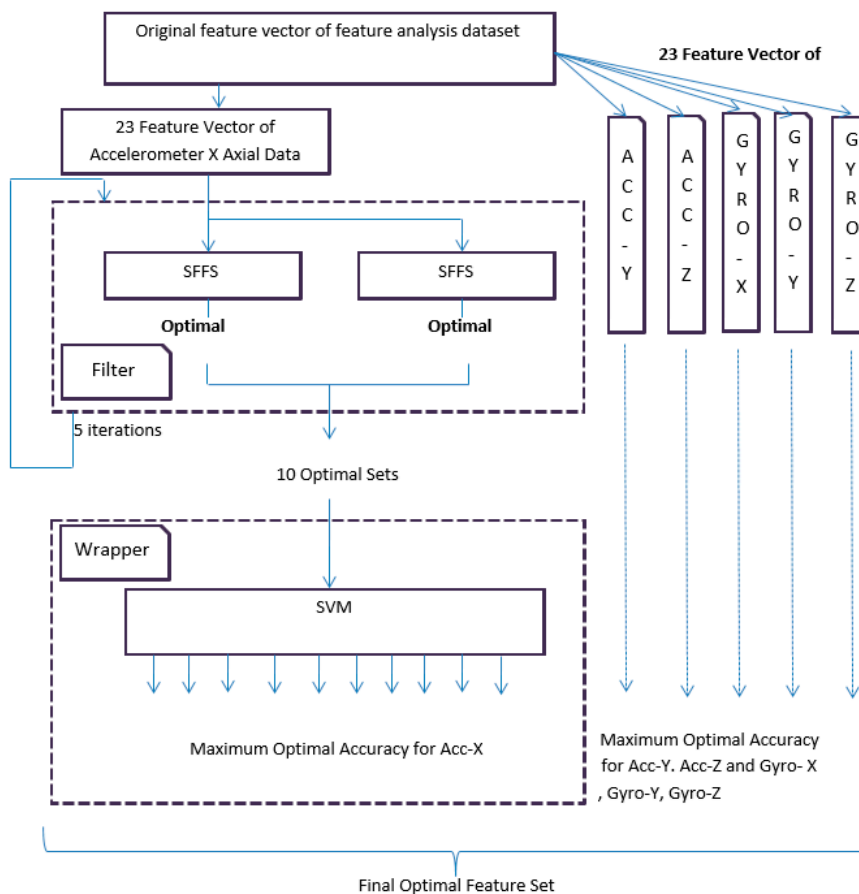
Original feature vector of feature analysis dataset

23 Feature Vector of

23 Feature Vector of Accelerometer X Axial Data

A C C - Y

A C C - Z

G Y R O - X

G Y R O - Y

G Y R O - Z

SFFS

SFFS

Optimal

Optimal

Filter

5 iterations

10 Optimal Sets

Wrapper

SVM

Maximum Optimal Accuracy for Acc-X

Maximum Optimal Accuracy for Acc-Y. Acc-Z and Gyro- X , Gyro-Y, Gyro-Z

Final Optimal Feature Set